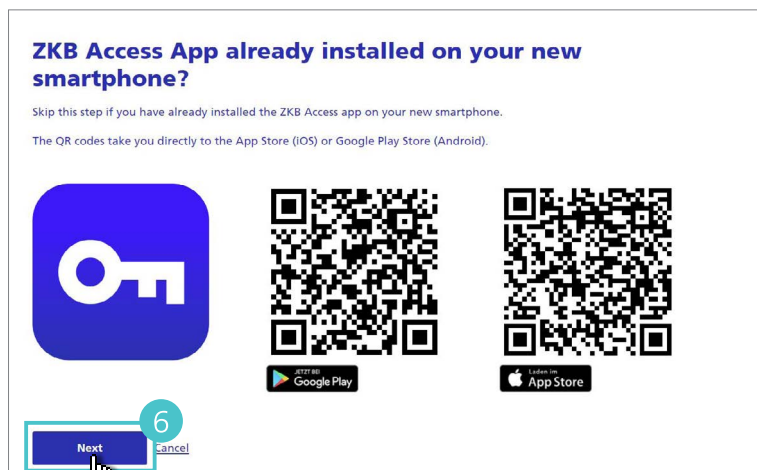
ZKB Access App already installed on your new smartphone?

Skip this step if you have already installed the ZKB Access app on your new smartphone.

The QR codes take you directly to the App Store (iOS) or Google Play Store (Android).

JETZT BEI Google Play

Laden im App Store

6

Next

Cancel